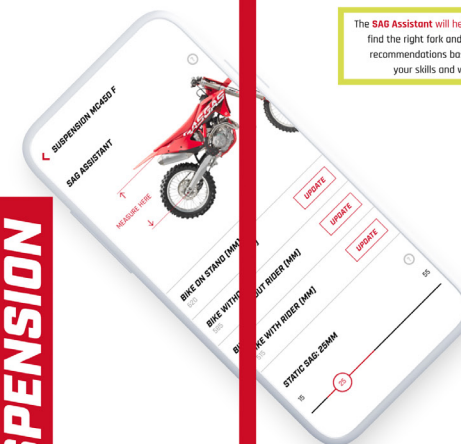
The SAG Assistant will he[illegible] find the right fork and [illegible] recommendations ba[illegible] your skills and w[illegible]

SUSPENSION MC450 F

SAG ASSISTANT

GASGAS

MEASURE HERE

BIKE ON STAND (MM)
UPDATE

BIKE WITH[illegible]UT RIDER (MM)
UPDATE

B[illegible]KE WITH RIDER (MM)
UPDATE

STATIC SAG: 25MM

15
25
55

SPENSION